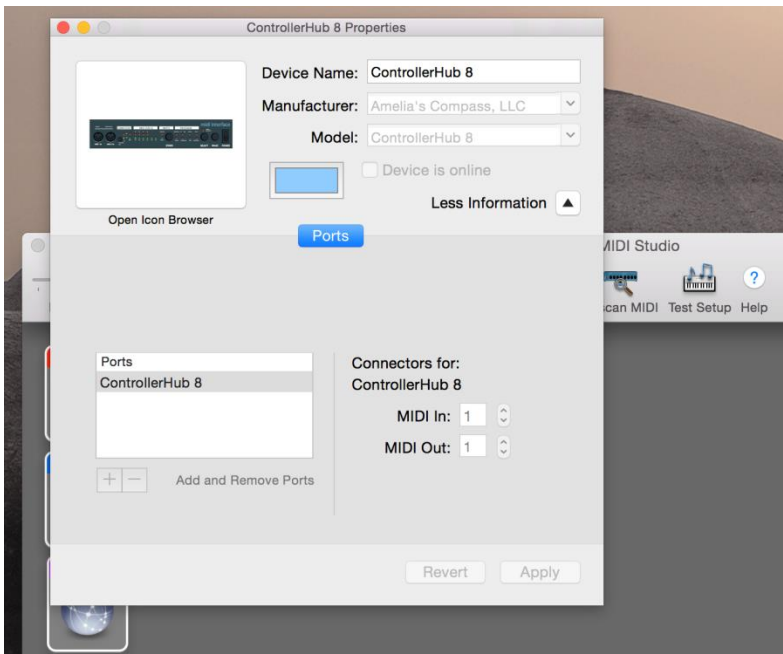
ControllerHub 8 Properties

Device Name: ControllerHub 8
Manufacturer: Amelia's Compass, LLC
Model: ControllerHub 8
Device is online
Less Information
Open Icon Browser
Ports

MIDI Studio
Scan MIDI Test Setup Help

| Ports |
|---|
| ControllerHub 8 |

Add and Remove Ports

Connectors for:
ControllerHub 8
MIDI In: 1
MIDI Out: 1

Revert Apply